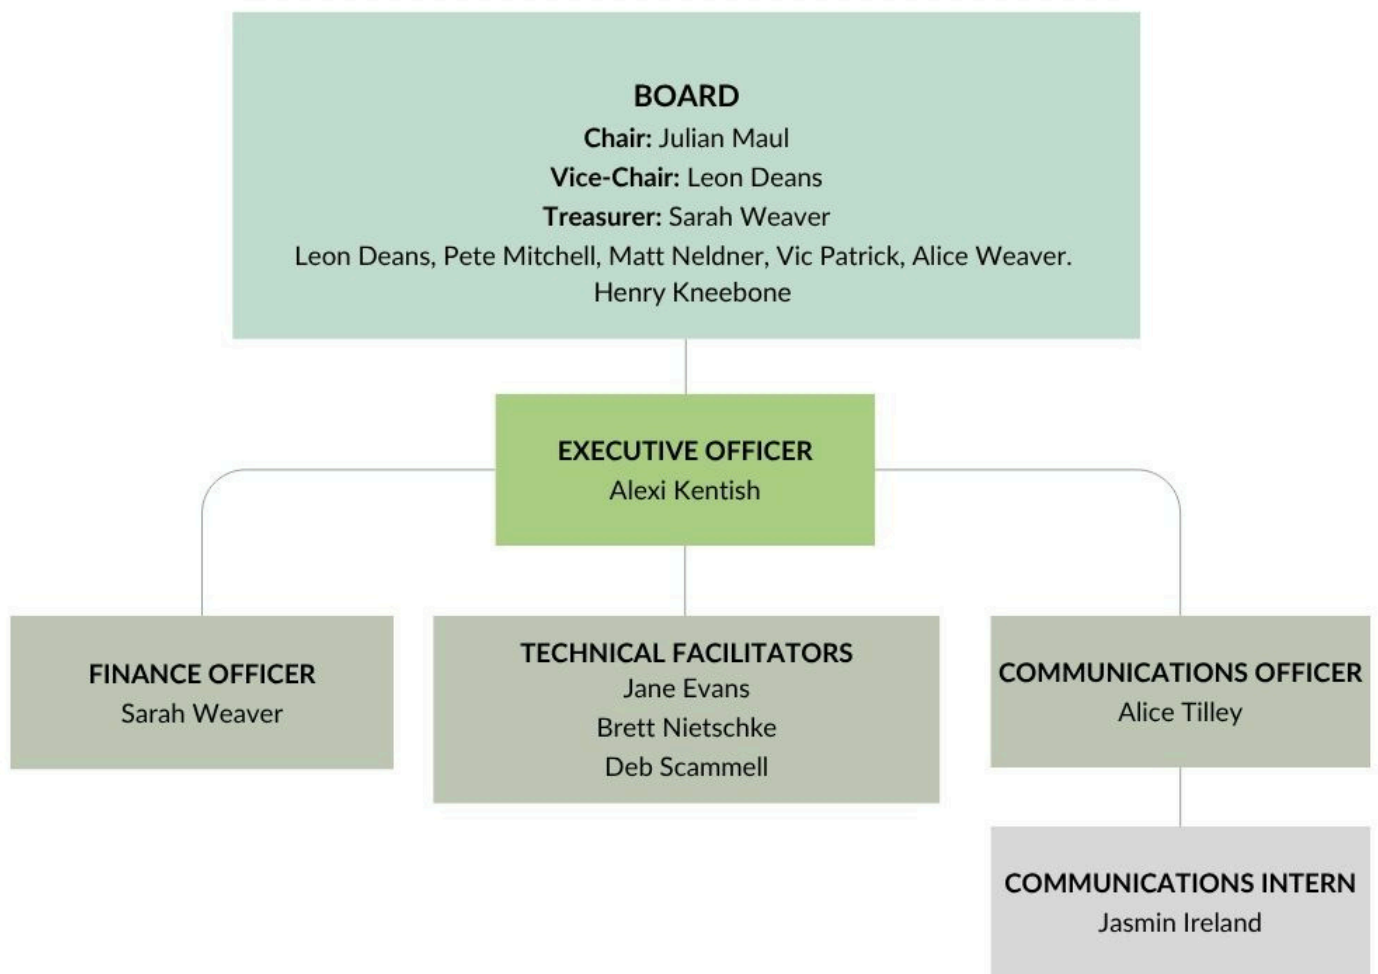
BOARD

**Chair:** Julian Maul

**Vice-Chair:** Leon Deans

**Treasurer:** Sarah Weaver

Leon Deans, Pete Mitchell, Matt Neldner, Vic Patrick, Alice Weaver. Henry Kneebone

EXECUTIVE OFFICER
Alexi Kentish

FINANCE OFFICER
Sarah Weaver

TECHNICAL FACILITATORS
Jane Evans
Brett Nietschke
Deb Scammell

COMMUNICATIONS OFFICER
Alice Tilley

COMMUNICATIONS INTERN
Jasmin Ireland